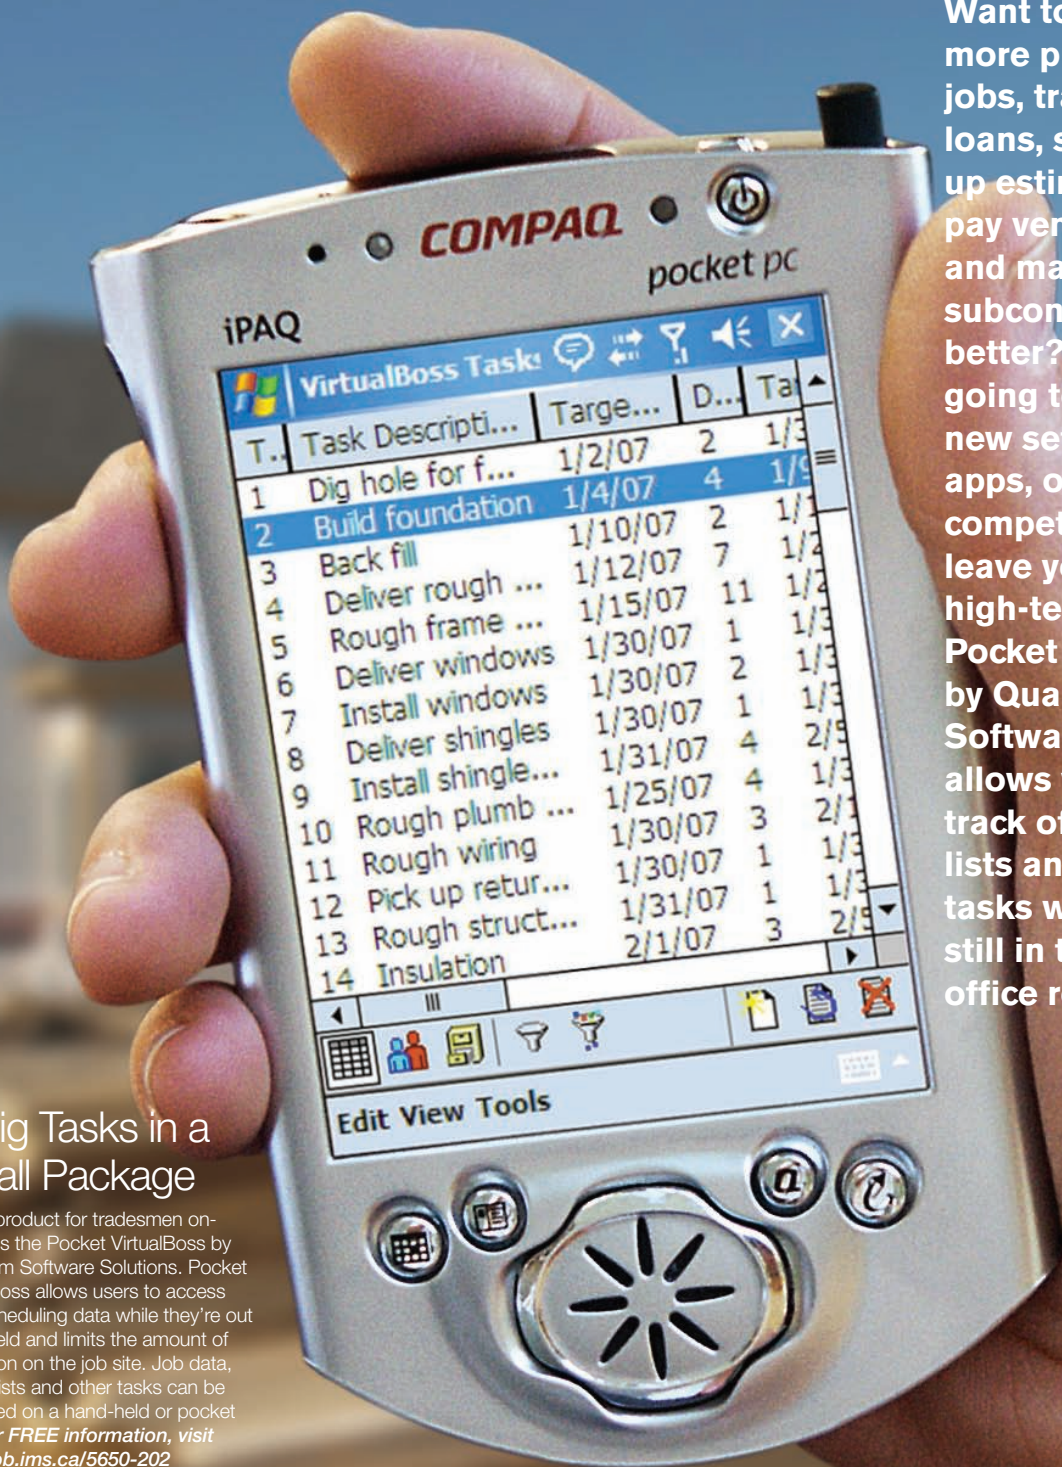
COMPAQ

pocket pc

iPAQ

VirtualBoss Task

| T.. | Task Descripti... | Targe... | D... | Ta |
|---|---|---|---|---|
| 1 | Dig hole for f... | 1/2/07 | 2 | 1/3 |
| 2 | Build foundation | 1/4/07 | 4 | 1/ |
| 3 | Back fill | 1/10/07 | 2 | 1/ |
| 4 | Deliver rough ... | 1/12/07 | 7 | 1/ |
| 5 | Rough frame ... | 1/15/07 | 11 | 1/ |
| 6 | Deliver windows | 1/30/07 | 1 | 1/ |
| 7 | Install windows | 1/30/07 | 2 | 1/ |
| 8 | Deliver shingles | 1/30/07 | 1 | 2/ |
| 9 | Install shingle... | 1/31/07 | 4 | 1/ |
| 10 | Rough plumb ... | 1/25/07 | 4 | 2/ |
| 11 | Rough wiring | 1/30/07 | 3 | 1/ |
| 12 | Pick up retur... | 1/30/07 | 1 | 1/ |
| 13 | Rough struct... | 1/31/07 | 1 | 2/ |
| 14 | Insulation | 2/1/07 | 3 | |

Edit View Tools

ig Tasks in a
all Package

product for tradesmen on-s the Pocket VirtualBoss by m Software Solutions. Pocket oss allows users to access heduling data while they're out eld and limits the amount of on on the job site. Job data, ists and other tasks can be ed on a hand-held or pocket r FREE information, visit ob.ims.ca/5650-202

Want to more p jobs, tr loans, s up esti pay ve and ma subcon better? going t new se apps, o compet leave y high-te Pocket by Qua Softwa allows track o lists an tasks w still in t office r